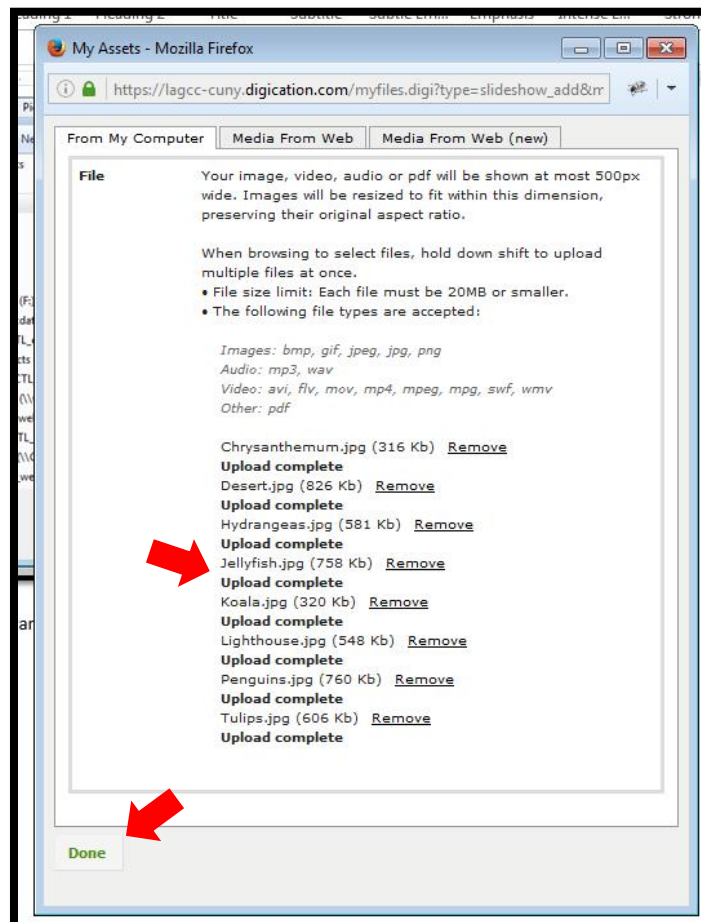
My Assets - Mozilla Firefox

https://lagcc-cuny.digication.com/myfiles.digi?type=slideshow_add&m

From My Computer | Media From Web | Media From Web (new)

File

Your image, video, audio or pdf will be shown at most 500px wide. Images will be resized to fit within this dimension, preserving their original aspect ratio.

When browsing to select files, hold down shift to upload multiple files at once.
• File size limit: Each file must be 20MB or smaller.
• The following file types are accepted:

Images: bmp, gif, jpeg, jpg, png
Audio: mp3, wav
Video: avi, flv, mov, mp4, mpeg, mpg, swf, wmv
Other: pdf

Chrysanthemum.jpg (316 Kb) Remove
Upload complete
Desert.jpg (826 Kb) Remove
Upload complete
Hydrangeas.jpg (581 Kb) Remove
Upload complete
Jellyfish.jpg (758 Kb) Remove
Upload complete
Koala.jpg (320 Kb) Remove
Upload complete
Lighthouse.jpg (548 Kb) Remove
Upload complete
Penguins.jpg (760 Kb) Remove
Upload complete
Tulips.jpg (606 Kb) Remove
Upload complete

Done